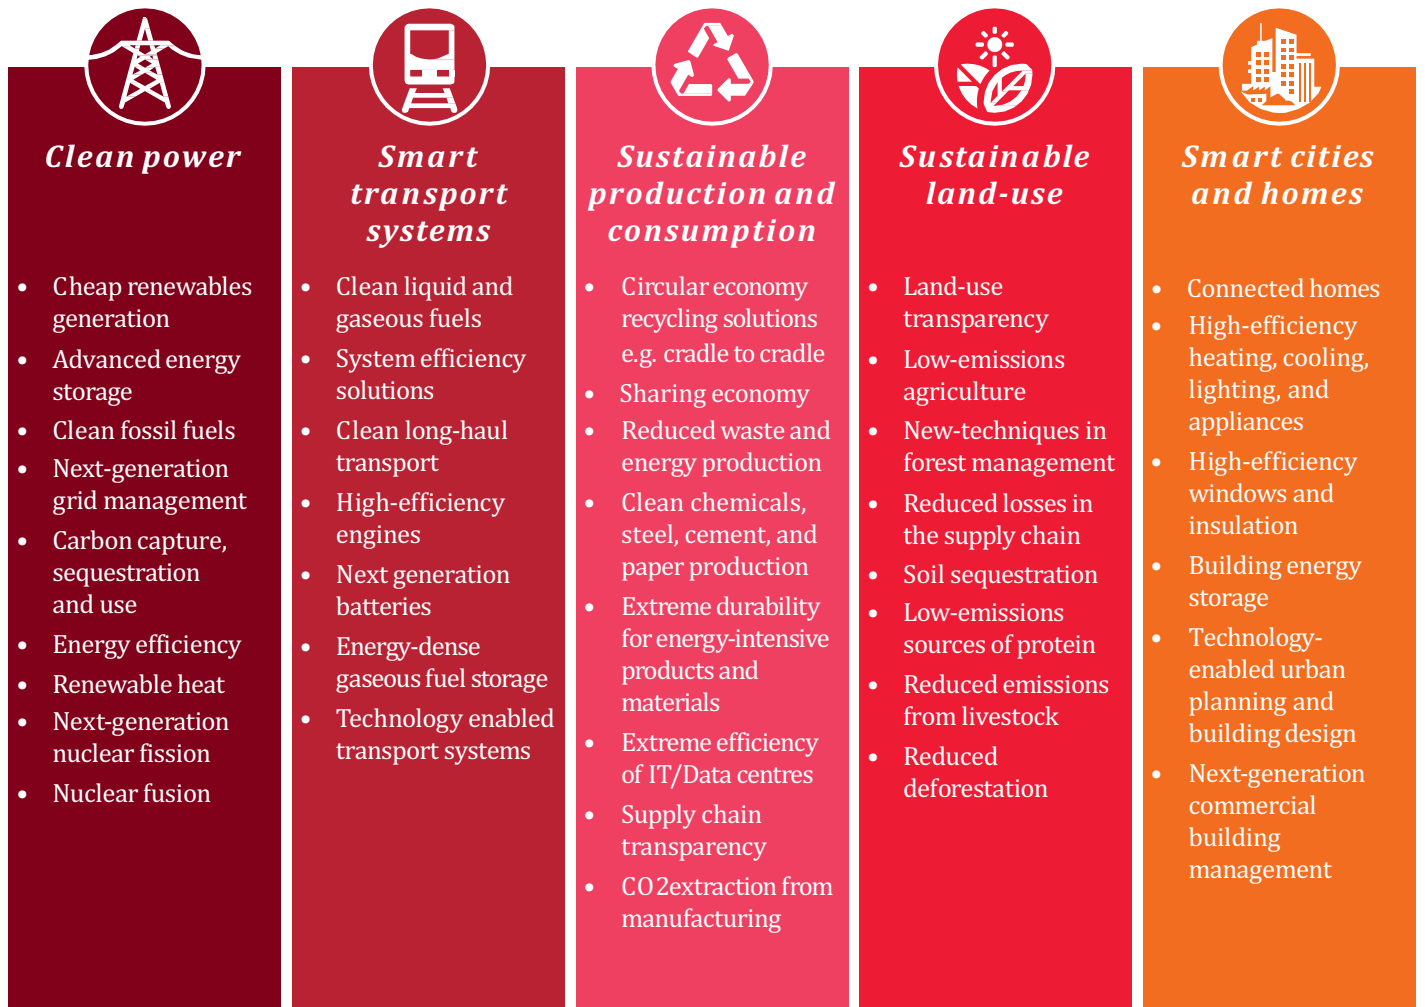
Clean power

- Cheap renewables generation
- Advanced energy storage
- Clean fossil fuels
- Next-generation grid management
- Carbon capture, sequestration and use
- Energy efficiency
- Renewable heat
- Next-generation nuclear fission
- Nuclear fusion

Smart transport systems

- Clean liquid and gaseous fuels
- System efficiency solutions
- Clean long-haul transport
- High-efficiency engines
- Next generation batteries
- Energy-dense gaseous fuel storage
- Technology enabled transport systems

Sustainable production and consumption

- Circular economy recycling solutions e.g. cradle to cradle
- Sharing economy
- Reduced waste and energy production
- Clean chemicals, steel, cement, and paper production
- Extreme durability for energy-intensive products and materials
- Extreme efficiency of IT/Data centres
- Supply chain transparency
- CO2extraction from manufacturing

Sustainable land-use

- Land-use transparency
- Low-emissions agriculture
- New-techniques in forest management
- Reduced losses in the supply chain
- Soil sequestration
- Low-emissions sources of protein
- Reduced emissions from livestock
- Reduced deforestation

Smart cities and homes

- Connected homes
- High-efficiency heating, cooling, lighting, and appliances
- High-efficiency windows and insulation
- Building energy storage
- Technology-enabled urban planning and building design
- Next-generation commercial building management